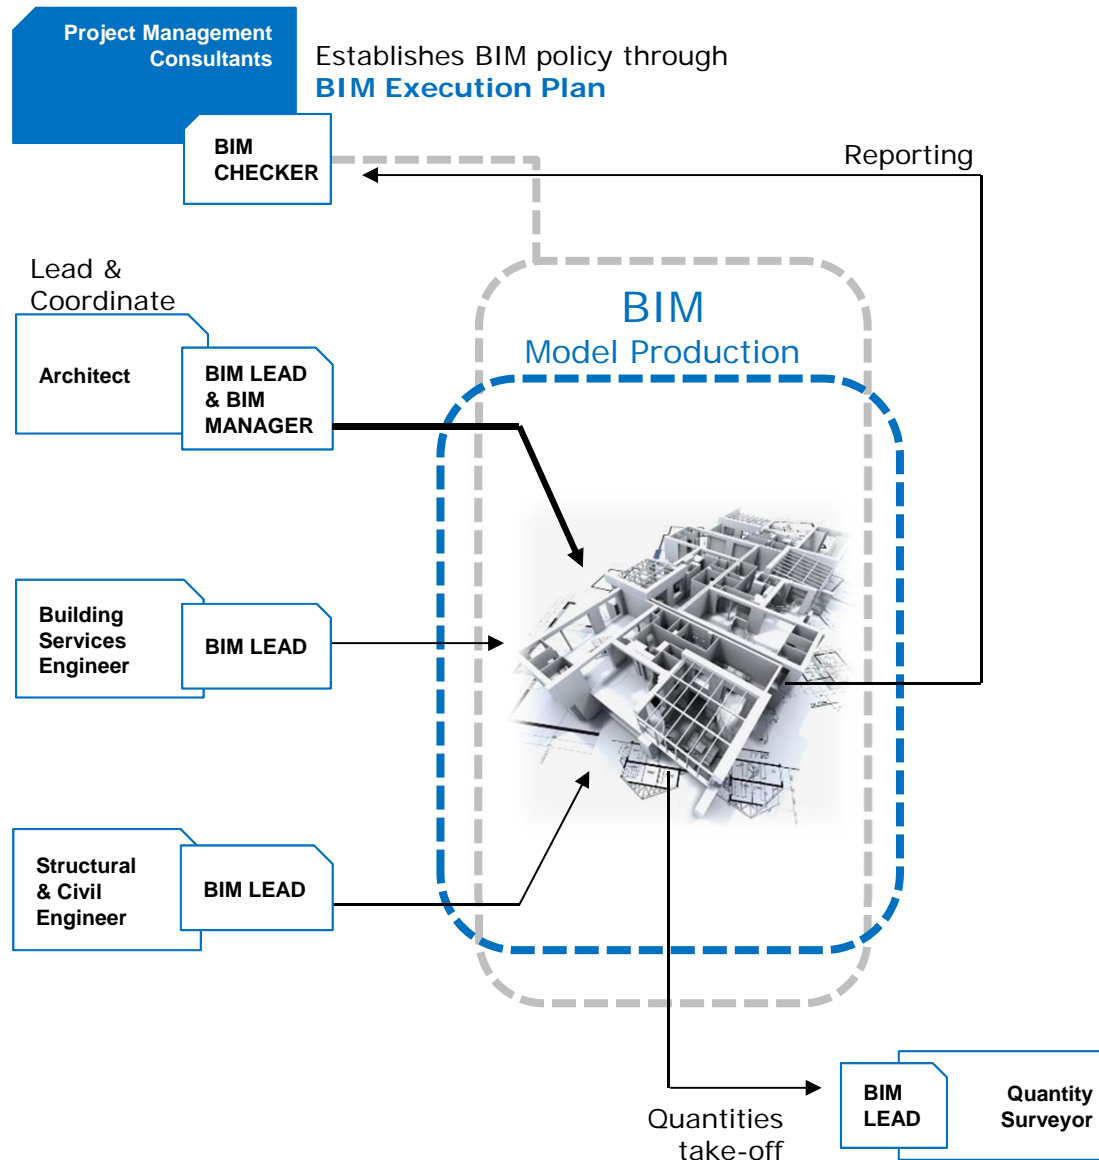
Project Management Consultants

Establishes BIM policy through
BIM Execution Plan

BIM CHECKER

Reporting

Lead & Coordinate

Architect

BIM LEAD & BIM MANAGER

BIM
Model Production

Building Services Engineer

BIM LEAD

Structural & Civil Engineer

BIM LEAD

BIM LEAD

Quantity Surveyor

Quantities take-off